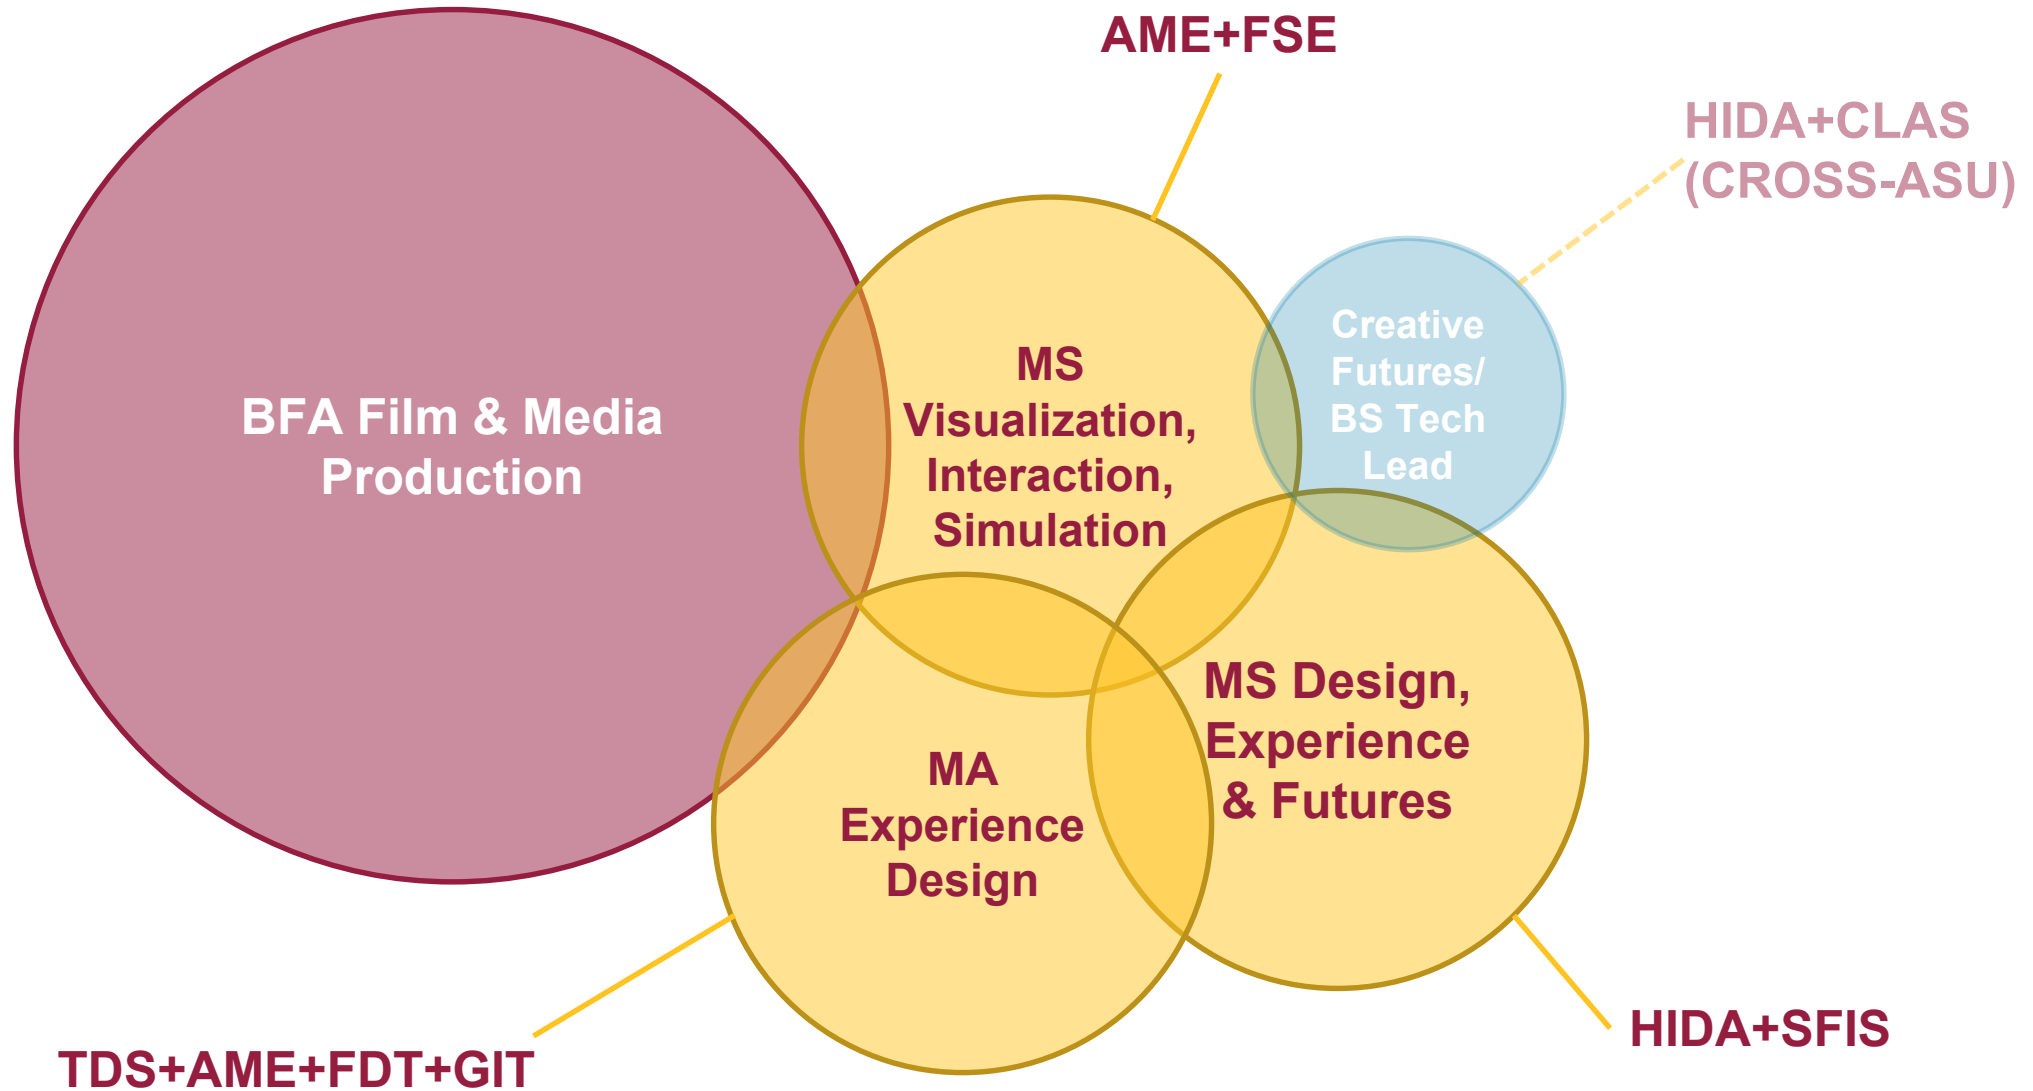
AME+FSE

HIDA+CLAS (CROSS-ASU)

BFA Film & Media Production

MS Visualization, Interaction, Simulation

Creative Futures/ BS Tech Lead

MS Design, Experience & Futures

MA Experience Design

HIDA+SFIS

TDS+AME+FDT+GIT